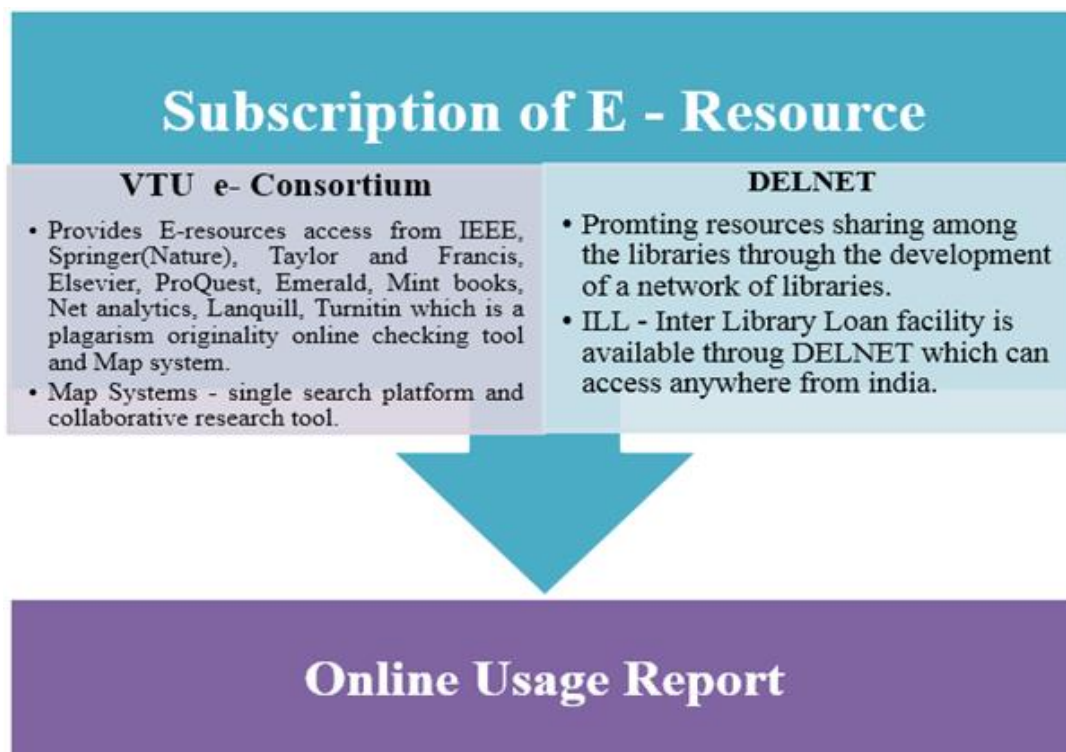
Subscription of E - Resource

VTU e- Consortium

• Provides E-resources access from IEEE, Springer(Nature), Taylor and Francis, Elsevier, ProQuest, Emerald, Mint books, Net analytics, Lanquill, Turnitin which is a plagarism originality online checking tool and Map system.
• Map Systems - single search platform and collaborative research tool.

DELNET

• Promting resources sharing among the libraries through the development of a network of libraries.
• ILL - Inter Library Loan facility is available throug DELNET which can access anywhere from india.

Online Usage Report